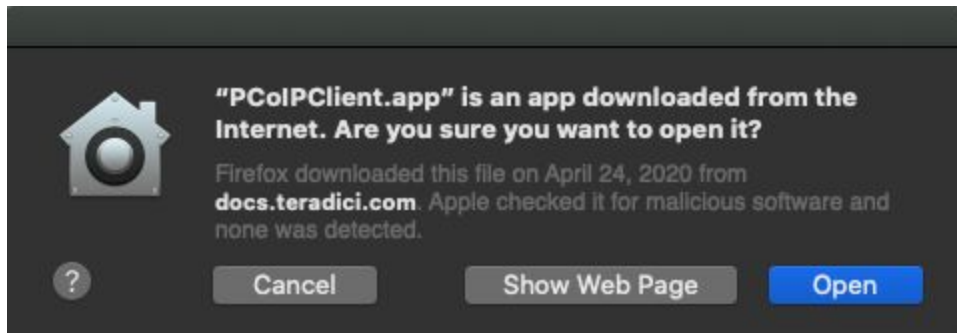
"PCoIPClient.app" is an app downloaded from the Internet. Are you sure you want to open it?

Firefox downloaded this file on April 24, 2020 from docs.teradici.com. Apple checked it for malicious software and none was detected.

?

Cancel

Show Web Page

Open